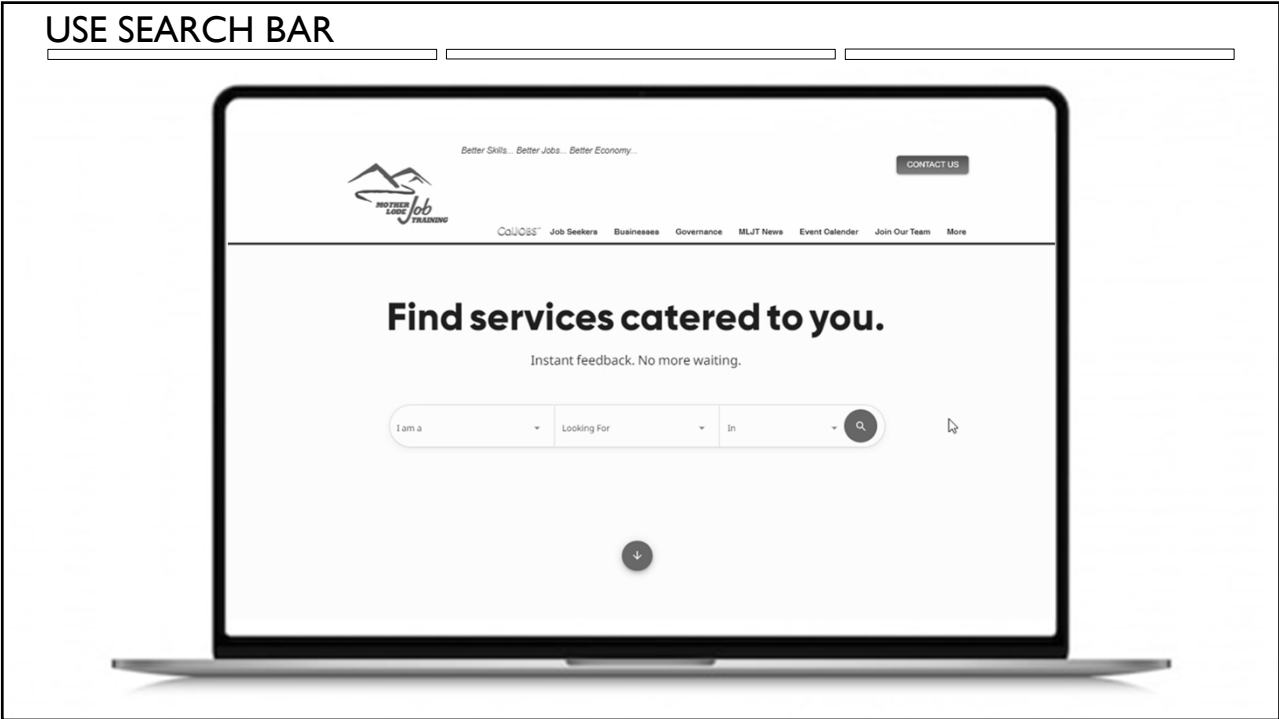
USE SEARCH BAR

Better Skills... Better Jobs... Better Economy...

CONTACT US

MOTHER LODE Job TRAINING

CalJOBS Job Seekers Businesses Governance MLJT News Event Calender Join Our Team More

Find services catered to you.

Instant feedback. No more waiting.

I am a

Looking For

In